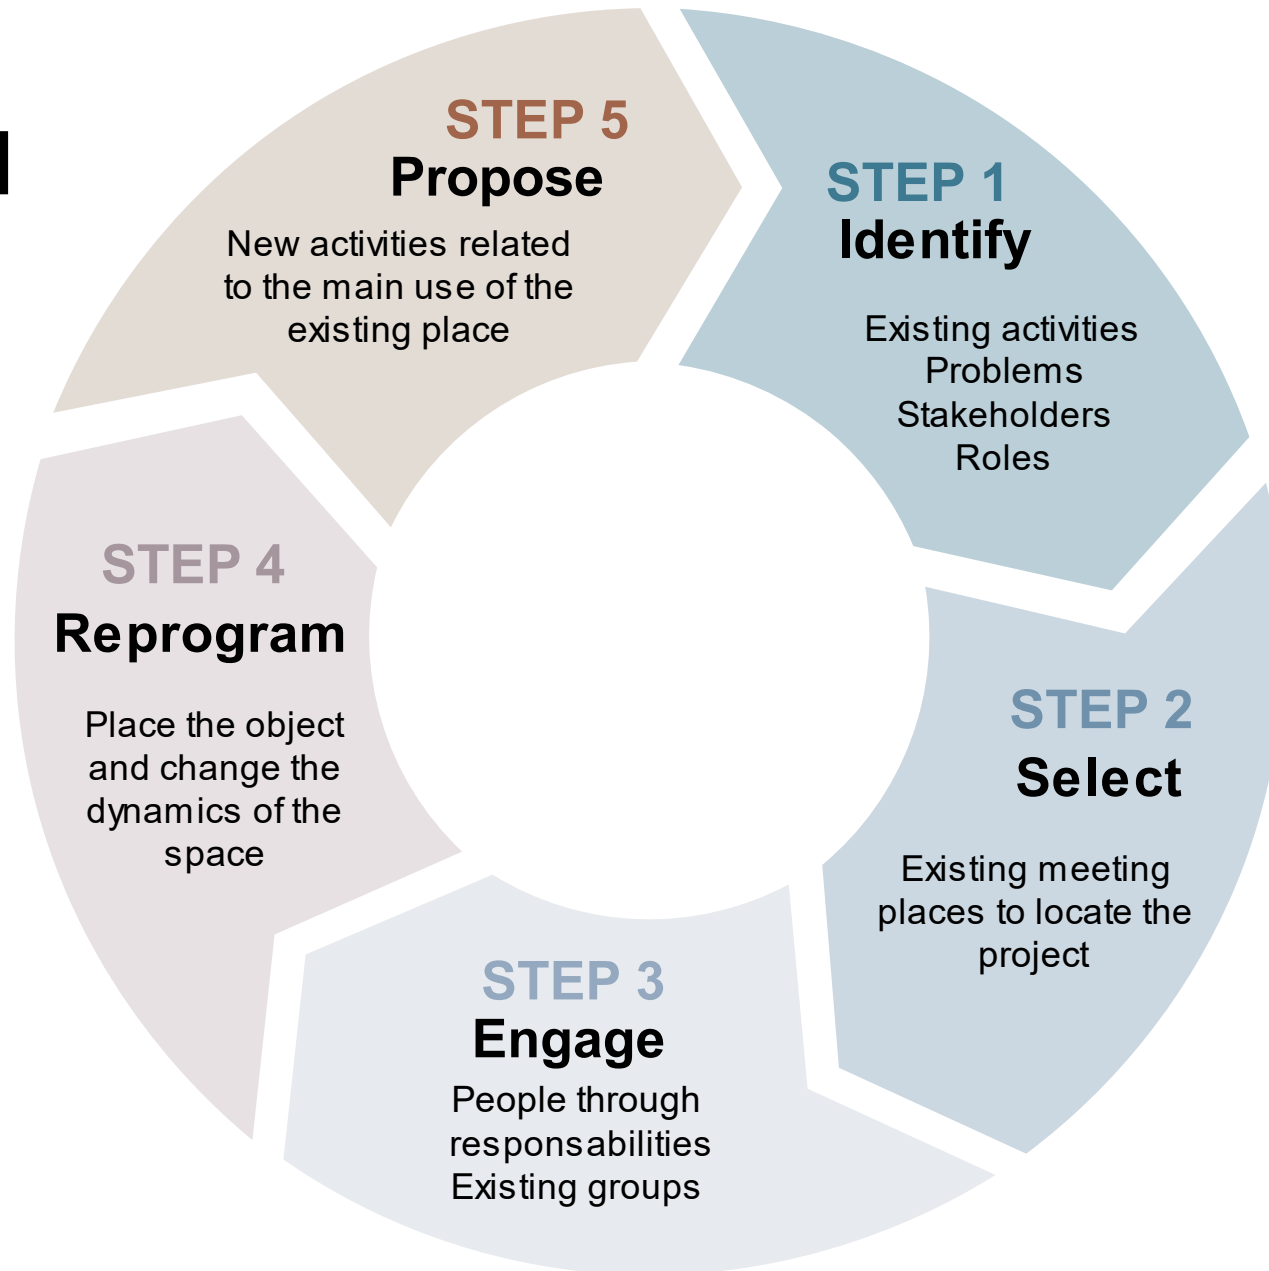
STEP 5
Propose

New activities related to the main use of the existing place

STEP 1
Identify

Existing activities
Problems
Stakeholders
Roles

STEP 2
Select

Existing meeting places to locate the project

STEP 3
Engage

People through responsabilities
Existing groups

STEP 4
Reprogram

Place the object and change the dynamics of the space